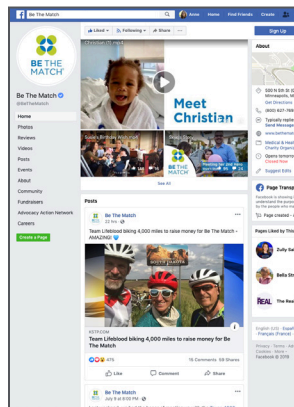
Be The Match

Anne Home Find Friends Create

Liked Following Share ...

Sign Up

BE THE MATCH

Be The Match
@BeTheMatch

Home
Photos
Reviews
Videos
Posts
Events
About
Community
Fundraisers
Advocacy Action Network
Careers

Create a Page

Christian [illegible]

Meet Christian

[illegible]

BE THE MATCH

See All

Posts

Be The Match
22 hrs

Team Lifeblood biking 4,000 miles to raise money for Be The Match - AMAZING!

KSTP.COM
Team Lifeblood biking 4,000 miles to raise money for Be The Match

475
15 Comments 69 Shares

Like Comment Share

Be The Match

About

500 N 5th St
Minneapolis, MN
Get Directions

(800) 627-7692

Typically replies
Send Message

www.bethematch

Medical & Health
Charity Organization

Opens tomorrow
Closed Now

Suggest Edits

Page Transparency

Facebook is showing information to help you better understand the purpose of a Page. See actions taken by the people who manage and post content.

Page created - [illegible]

Pages liked by This Page

Zully Gar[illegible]

Bella St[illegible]

REAL The Real

English (US) · Español · Français (France) · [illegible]

Privacy · Terms · Advertising · Ad Choices · Cookies · More
Facebook © 2019